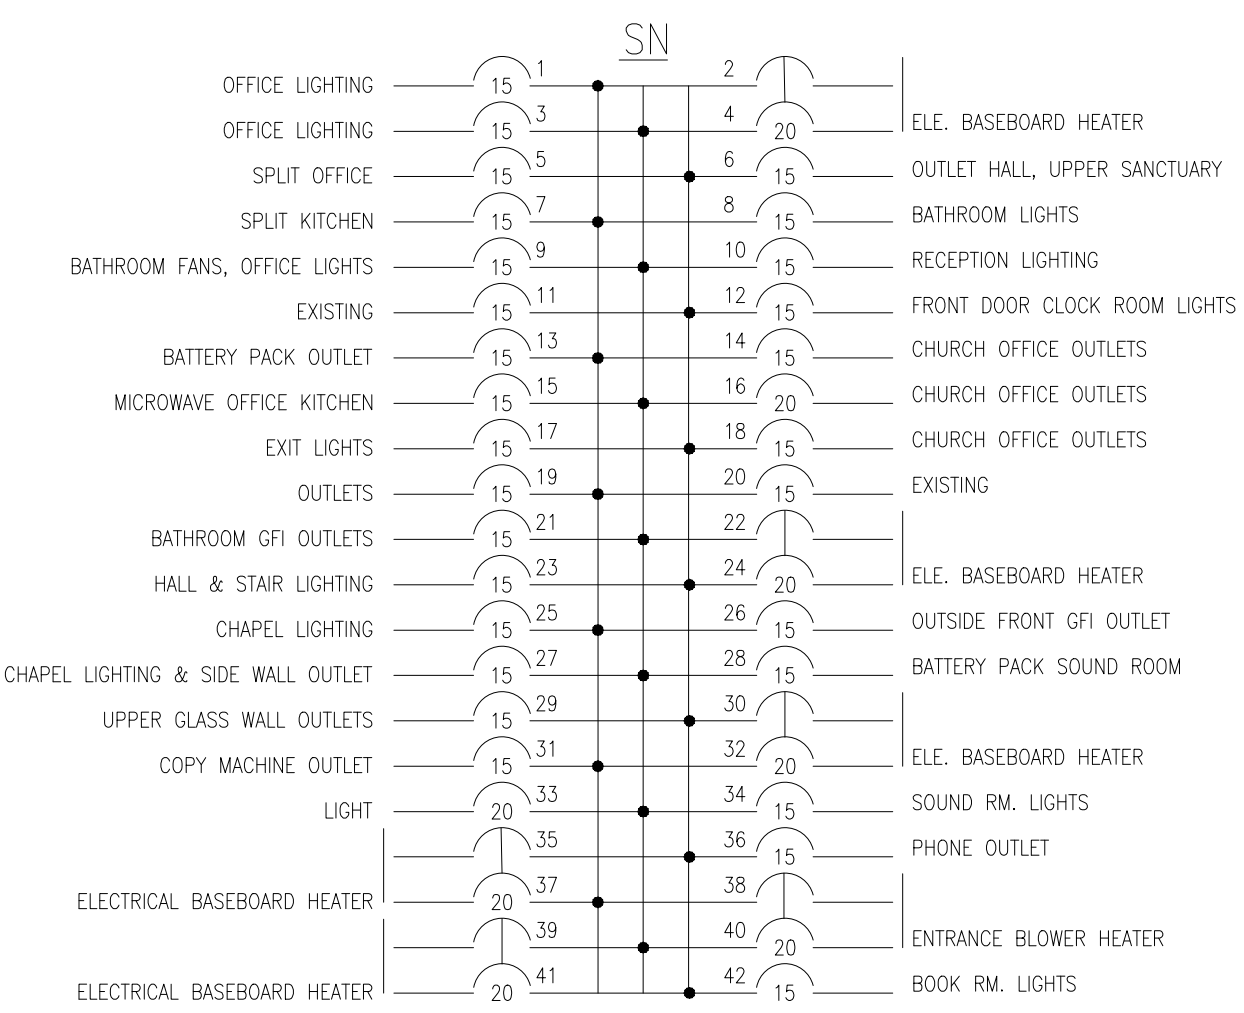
SN

OFFICE LIGHTING 15 1
OFFICE LIGHTING 15 3
SPLIT OFFICE 15 5
SPLIT KITCHEN 15 7
BATHROOM FANS, OFFICE LIGHTS 15 9
EXISTING 15 11
BATTERY PACK OUTLET 15 13
MICROWAVE OFFICE KITCHEN 15 15
EXIT LIGHTS 15 17
OUTLETS 15 19
BATHROOM GFI OUTLETS 15 21
HALL & STAIR LIGHTING 15 23
CHAPEL LIGHTING 15 25
CHAPEL LIGHTING & SIDE WALL OUTLET 15 27
UPPER GLASS WALL OUTLETS 15 29
COPY MACHINE OUTLET 15 31
LIGHT 20 33
35
ELECTRICAL BASEBOARD HEATER 20 37
39
ELECTRICAL BASEBOARD HEATER 20 41

2
4 20 ELE. BASEBOARD HEATER
6 15 OUTLET HALL, UPPER SANCTUARY
8 15 BATHROOM LIGHTS
10 15 RECEPTION LIGHTING
12 15 FRONT DOOR CLOCK ROOM LIGHTS
14 15 CHURCH OFFICE OUTLETS
16 20 CHURCH OFFICE OUTLETS
18 15 CHURCH OFFICE OUTLETS
20 15 EXISTING
22
24 20 ELE. BASEBOARD HEATER
26 15 OUTSIDE FRONT GFI OUTLET
28 15 BATTERY PACK SOUND ROOM
30
32 20 ELE. BASEBOARD HEATER
34 15 SOUND RM. LIGHTS
36 15 PHONE OUTLET
38
40 20 ENTRANCE BLOWER HEATER
42 15 BOOK RM. LIGHTS